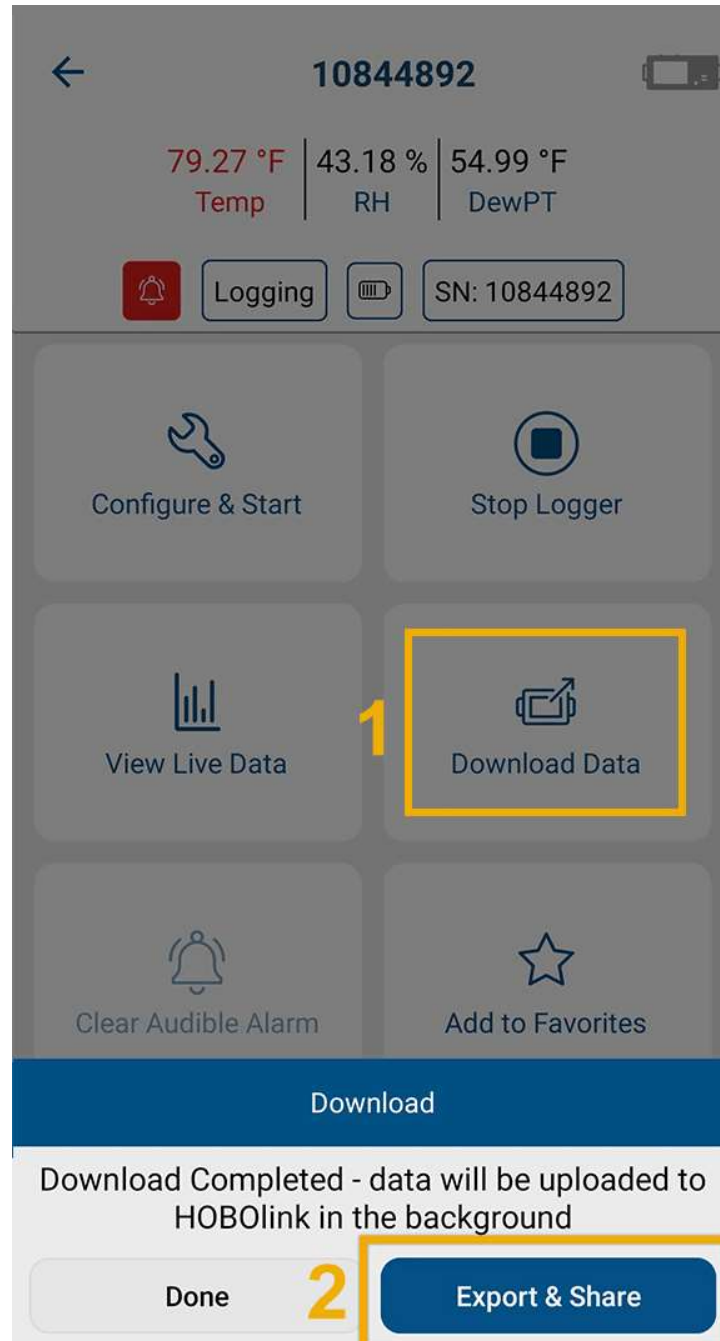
10844892

79.27 °F Temp | 43.18 % RH | 54.99 °F DewPT

Logging

SN: 10844892

Configure & Start

Stop Logger

View Live Data

1

Download Data

Clear Audible Alarm

Add to Favorites

Download

Download Completed - data will be uploaded to HOBOlink in the background

Done

2

Export & Share